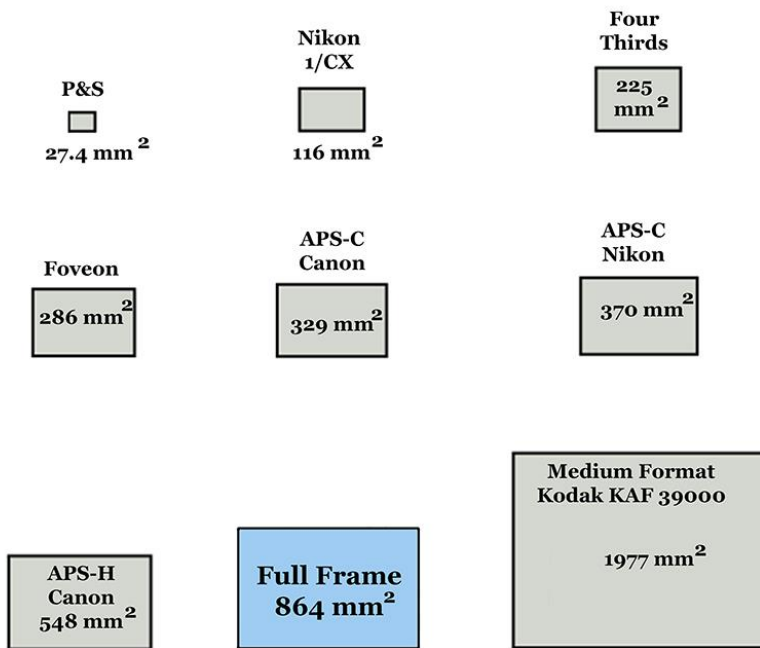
P&S

27.4 mm $^2$

Nikon
1/CX

116 mm$^2$

Four
Thirds

225
mm$^2$

Foveon

286 mm$^2$

APS-C
Canon

329 mm$^2$

APS-C
Nikon

370 mm$^2$

APS-H
Canon
548 mm$^2$

Full Frame
864 mm$^2$

Medium Format
Kodak KAF 39000

1977 mm$^2$